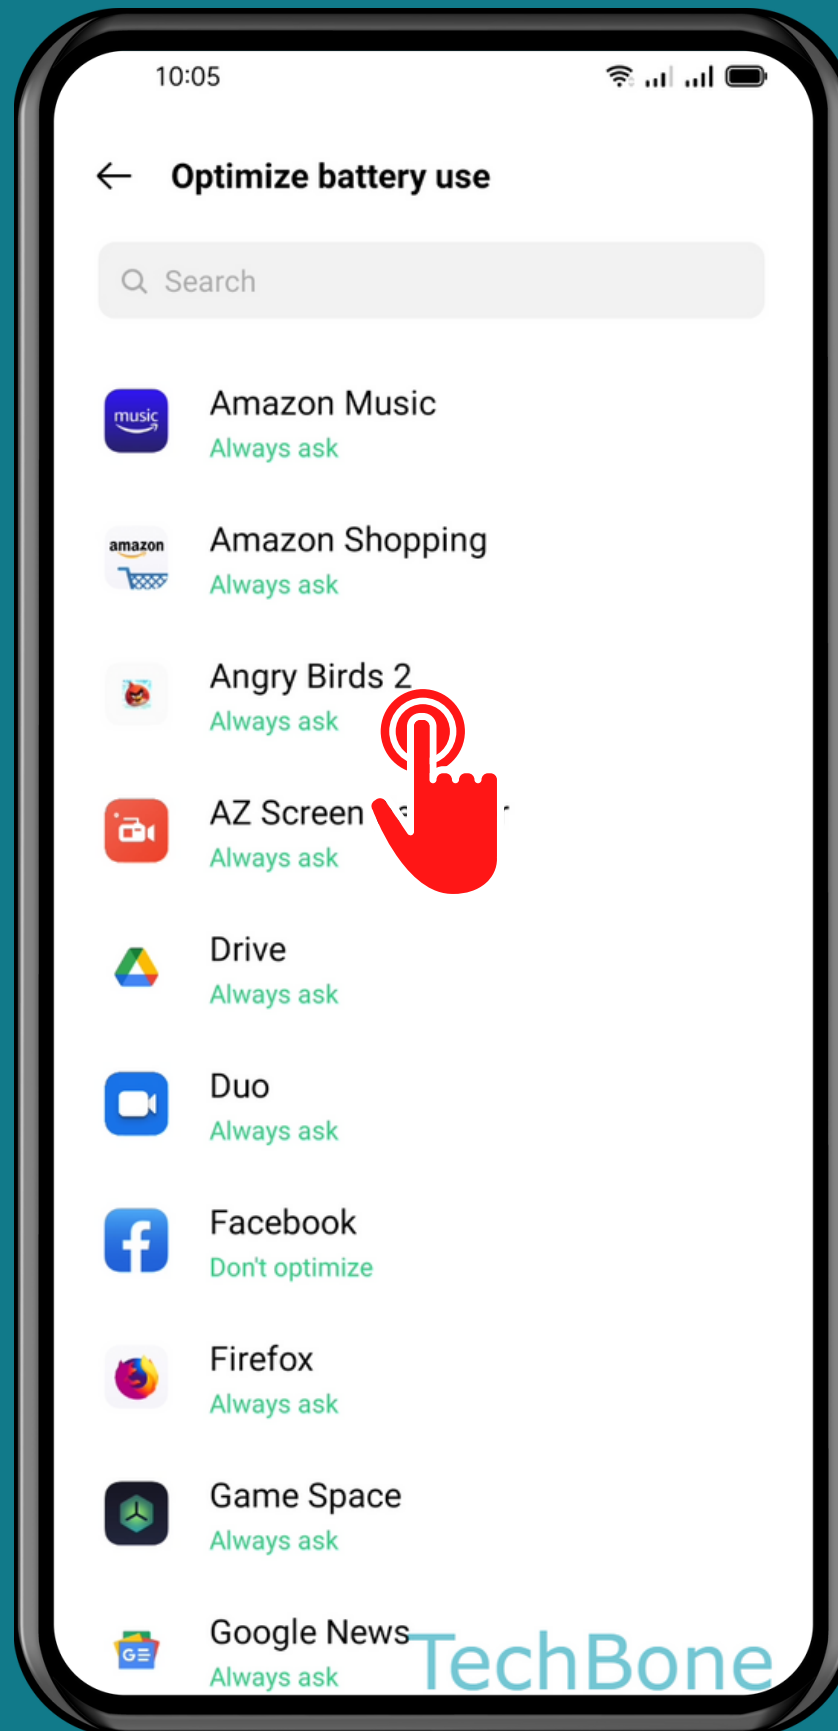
10:05

Optimize battery use

Search

music

Amazon Music
Always ask

amazon

Amazon Shopping
Always ask

Angry Birds 2
Always ask

AZ Screen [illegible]
Always ask

Drive
Always ask

Duo
Always ask

Facebook
Don't optimize

Firefox
Always ask

Game Space
Always ask

Google News
Always ask

TechBone